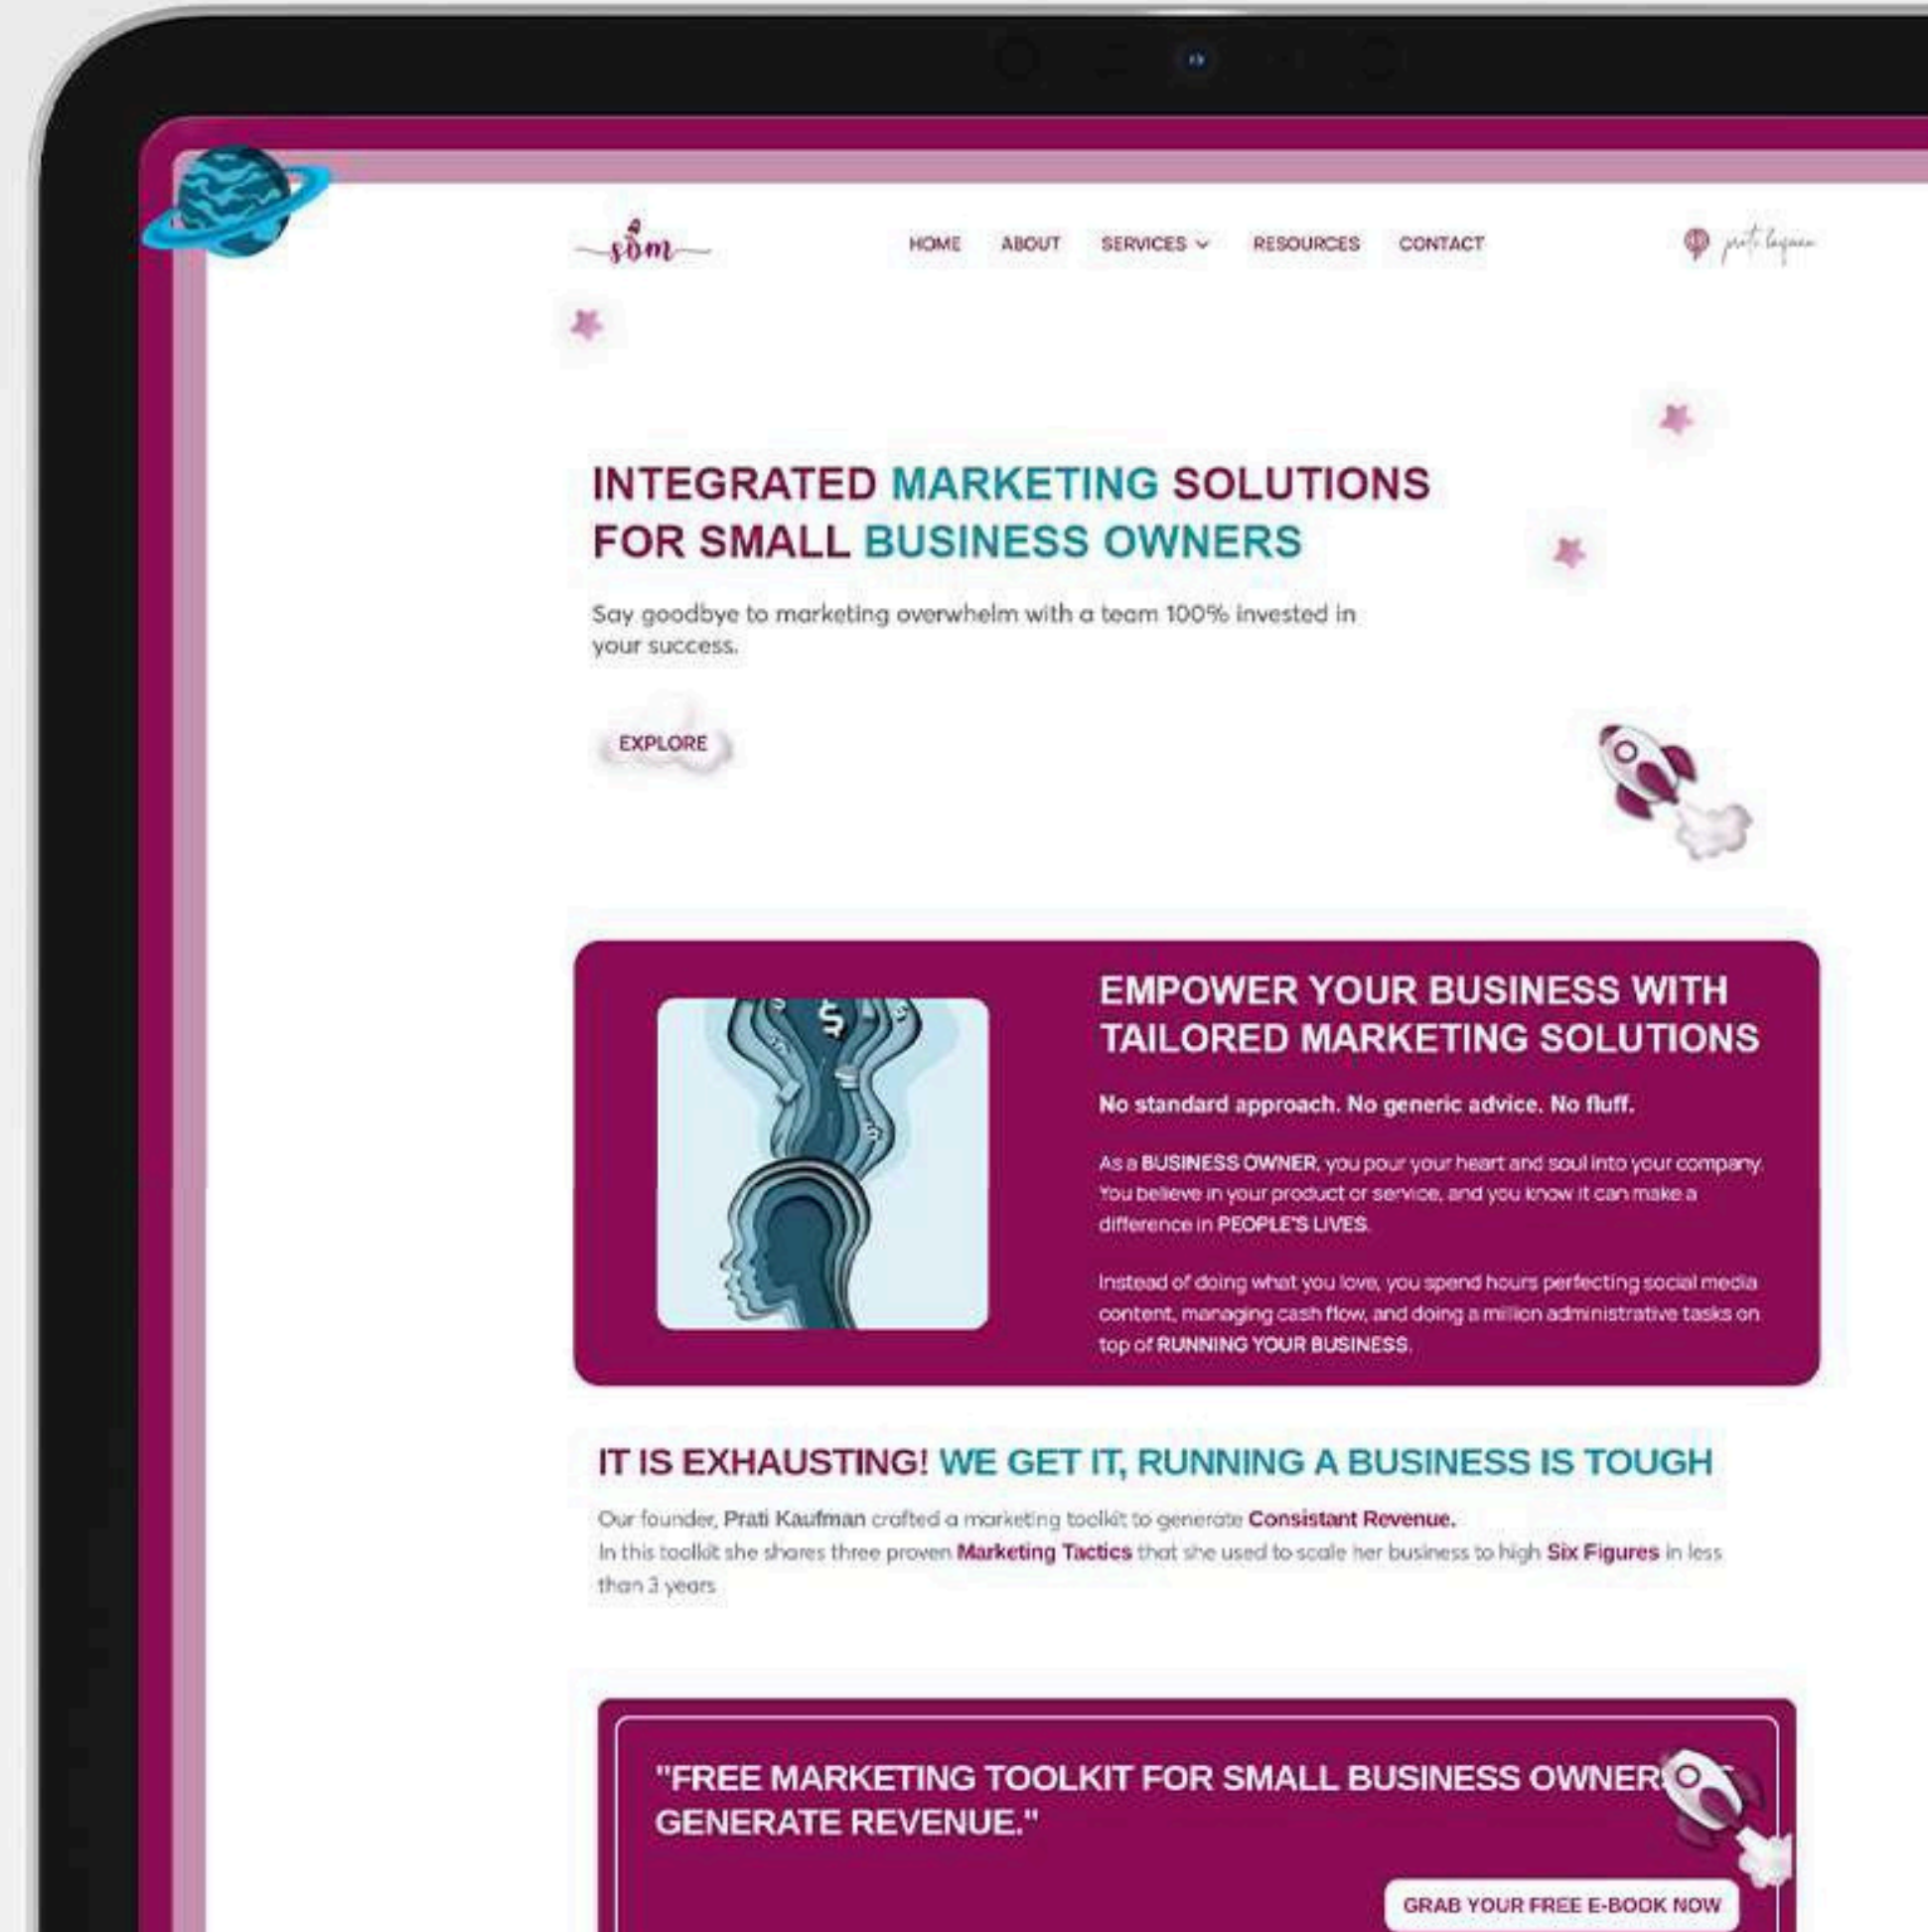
sbm

HOME ABOUT SERVICES RESOURCES CONTACT

prati kaufman

INTEGRATED MARKETING SOLUTIONS FOR SMALL BUSINESS OWNERS

Say goodbye to marketing overwhelm with a team 100% invested in your success.

EXPLORE

EMPOWER YOUR BUSINESS WITH TAILORED MARKETING SOLUTIONS

No standard approach. No generic advice. No fluff.

As a BUSINESS OWNER, you pour your heart and soul into your company. You believe in your product or service, and you know it can make a difference in PEOPLE'S LIVES.

Instead of doing what you love, you spend hours perfecting social media content, managing cash flow, and doing a million administrative tasks on top of RUNNING YOUR BUSINESS.

IT IS EXHAUSTING! WE GET IT, RUNNING A BUSINESS IS TOUGH

Our founder, Prati Kaufman crafted a marketing toolkit to generate Consistant Revenue.
In this toolkit she shares three proven Marketing Tactics that she used to scale her business to high Six Figures in less than 3 years

"FREE MARKETING TOOLKIT FOR SMALL BUSINESS OWNER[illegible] GENERATE REVENUE."

GRAB YOUR FREE E-BOOK NOW